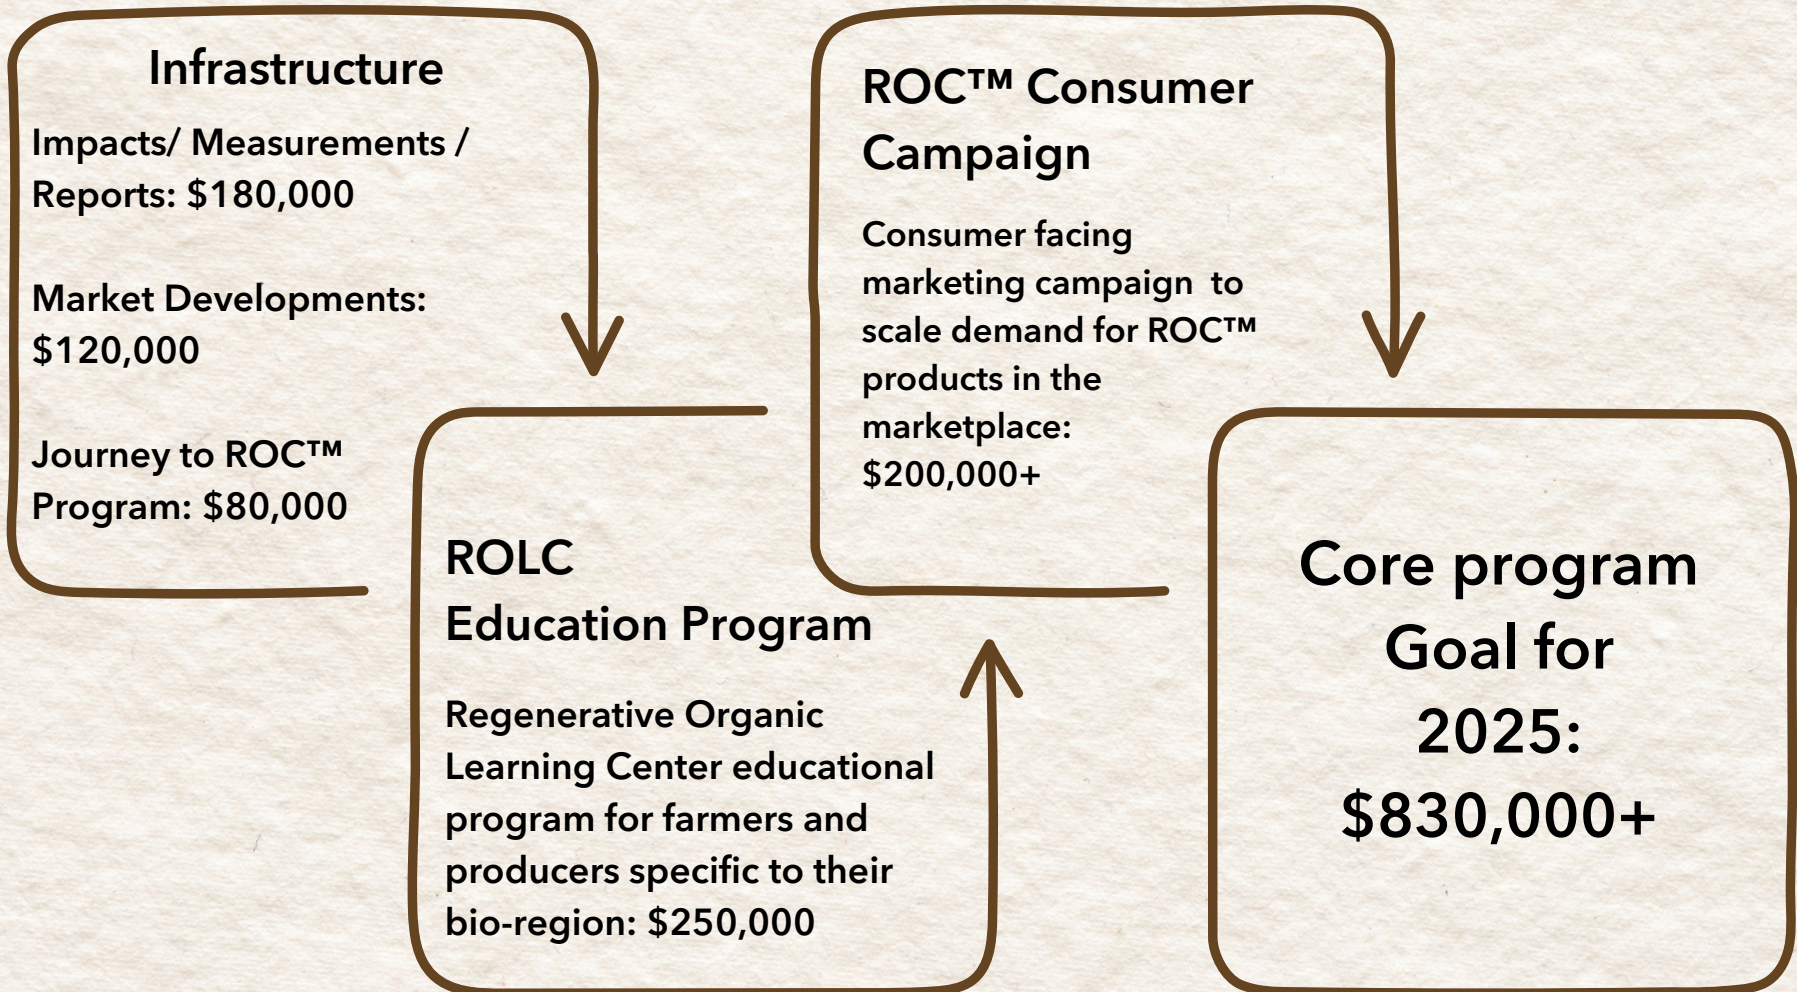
Infrastructure

Impacts/ Measurements / Reports: $180,000

Market Developments: $120,000

Journey to ROC™ Program: $80,000

ROLC
Education Program

Regenerative Organic Learning Center educational program for farmers and producers specific to their bio-region: $250,000

ROC™ Consumer Campaign

Consumer facing marketing campaign to scale demand for ROC™ products in the marketplace: $200,000+

Core program Goal for 2025: $830,000+